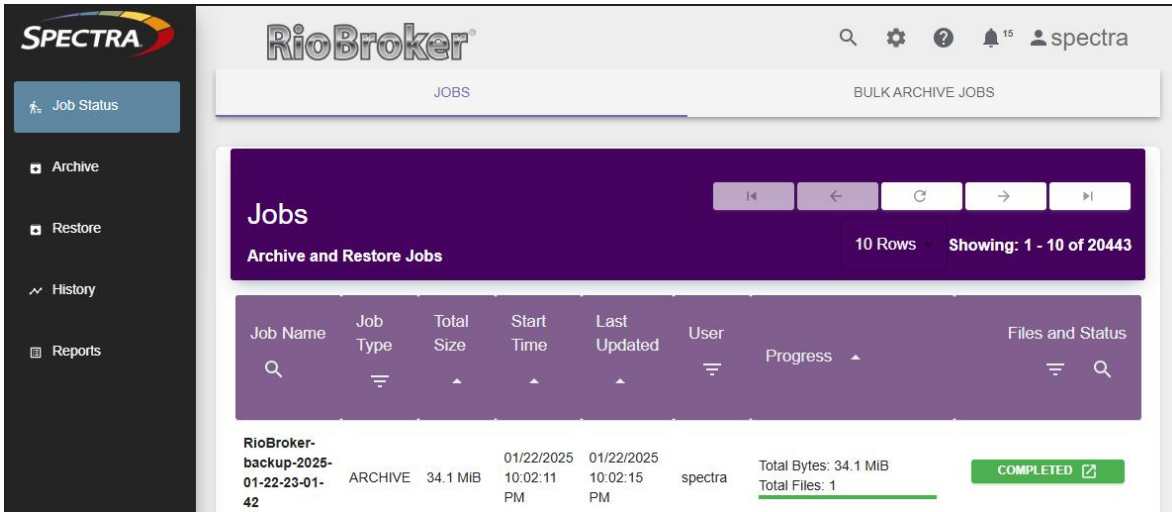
SPECTRA

Job Status

Archive

Restore

History

Reports

RioBroker

15 spectra

JOBS

BULK ARCHIVE JOBS

Jobs

Archive and Restore Jobs

10 Rows

Showing: 1 - 10 of 20443

| Job Name | Job Type | Total Size | Start Time | Last Updated | User | Progress | Files and Status |
|---|---|---|---|---|---|---|---|
| RioBroker-backup-2025-01-22-23-01-42 | ARCHIVE | 34.1 MiB | 01/22/2025 10:02:11 PM | 01/22/2025 10:02:15 PM | spectra | Total Bytes: 34.1 MiB Total Files: 1 | COMPLETED |